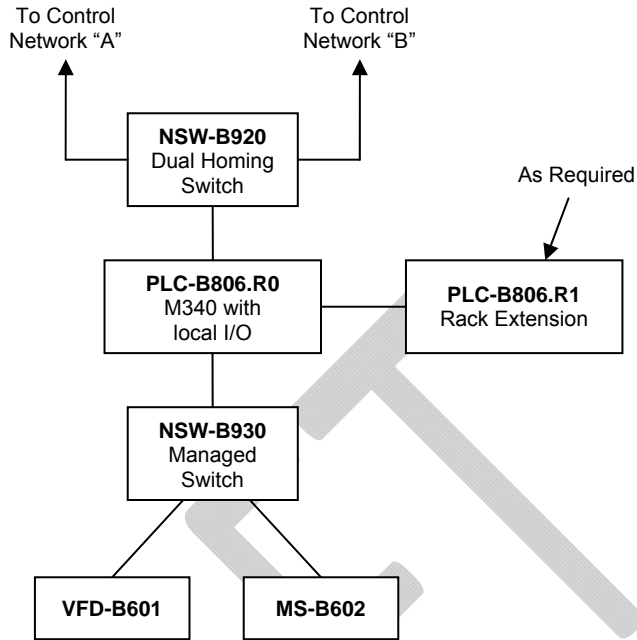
To Control Network “A”

To Control Network “B”

**NSW-B920**
Dual Homing Switch

As Required

**PLC-B806.R0**
M340 with local I/O

**PLC-B806.R1**
Rack Extension

**NSW-B930**
Managed Switch

**VFD-B601**

**MS-B602**